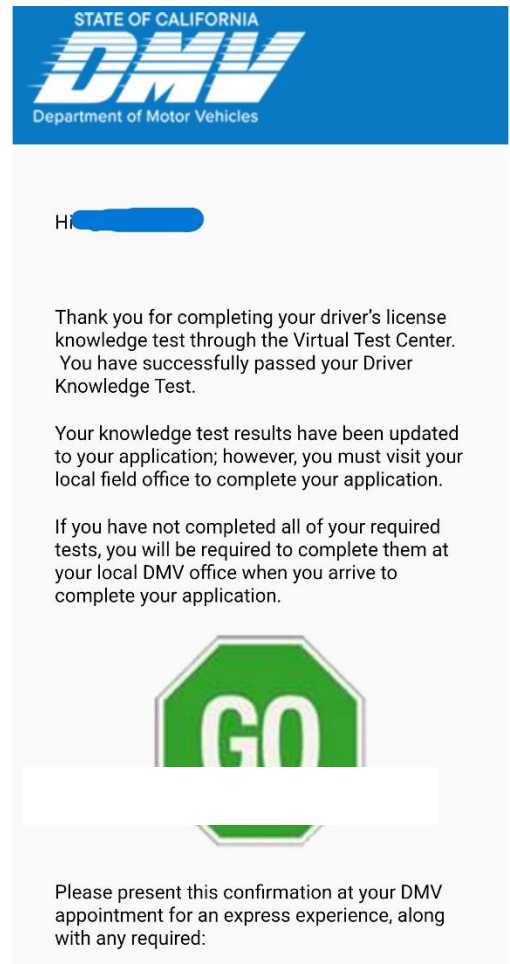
STATE OF CALIFORNIA
DMV
Department of Motor Vehicles

Hi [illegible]

Thank you for completing your driver's license knowledge test through the Virtual Test Center. You have successfully passed your Driver Knowledge Test.

Your knowledge test results have been updated to your application; however, you must visit your local field office to complete your application.

If you have not completed all of your required tests, you will be required to complete them at your local DMV office when you arrive to complete your application.

GO

Please present this confirmation at your DMV appointment for an express experience, along with any required: